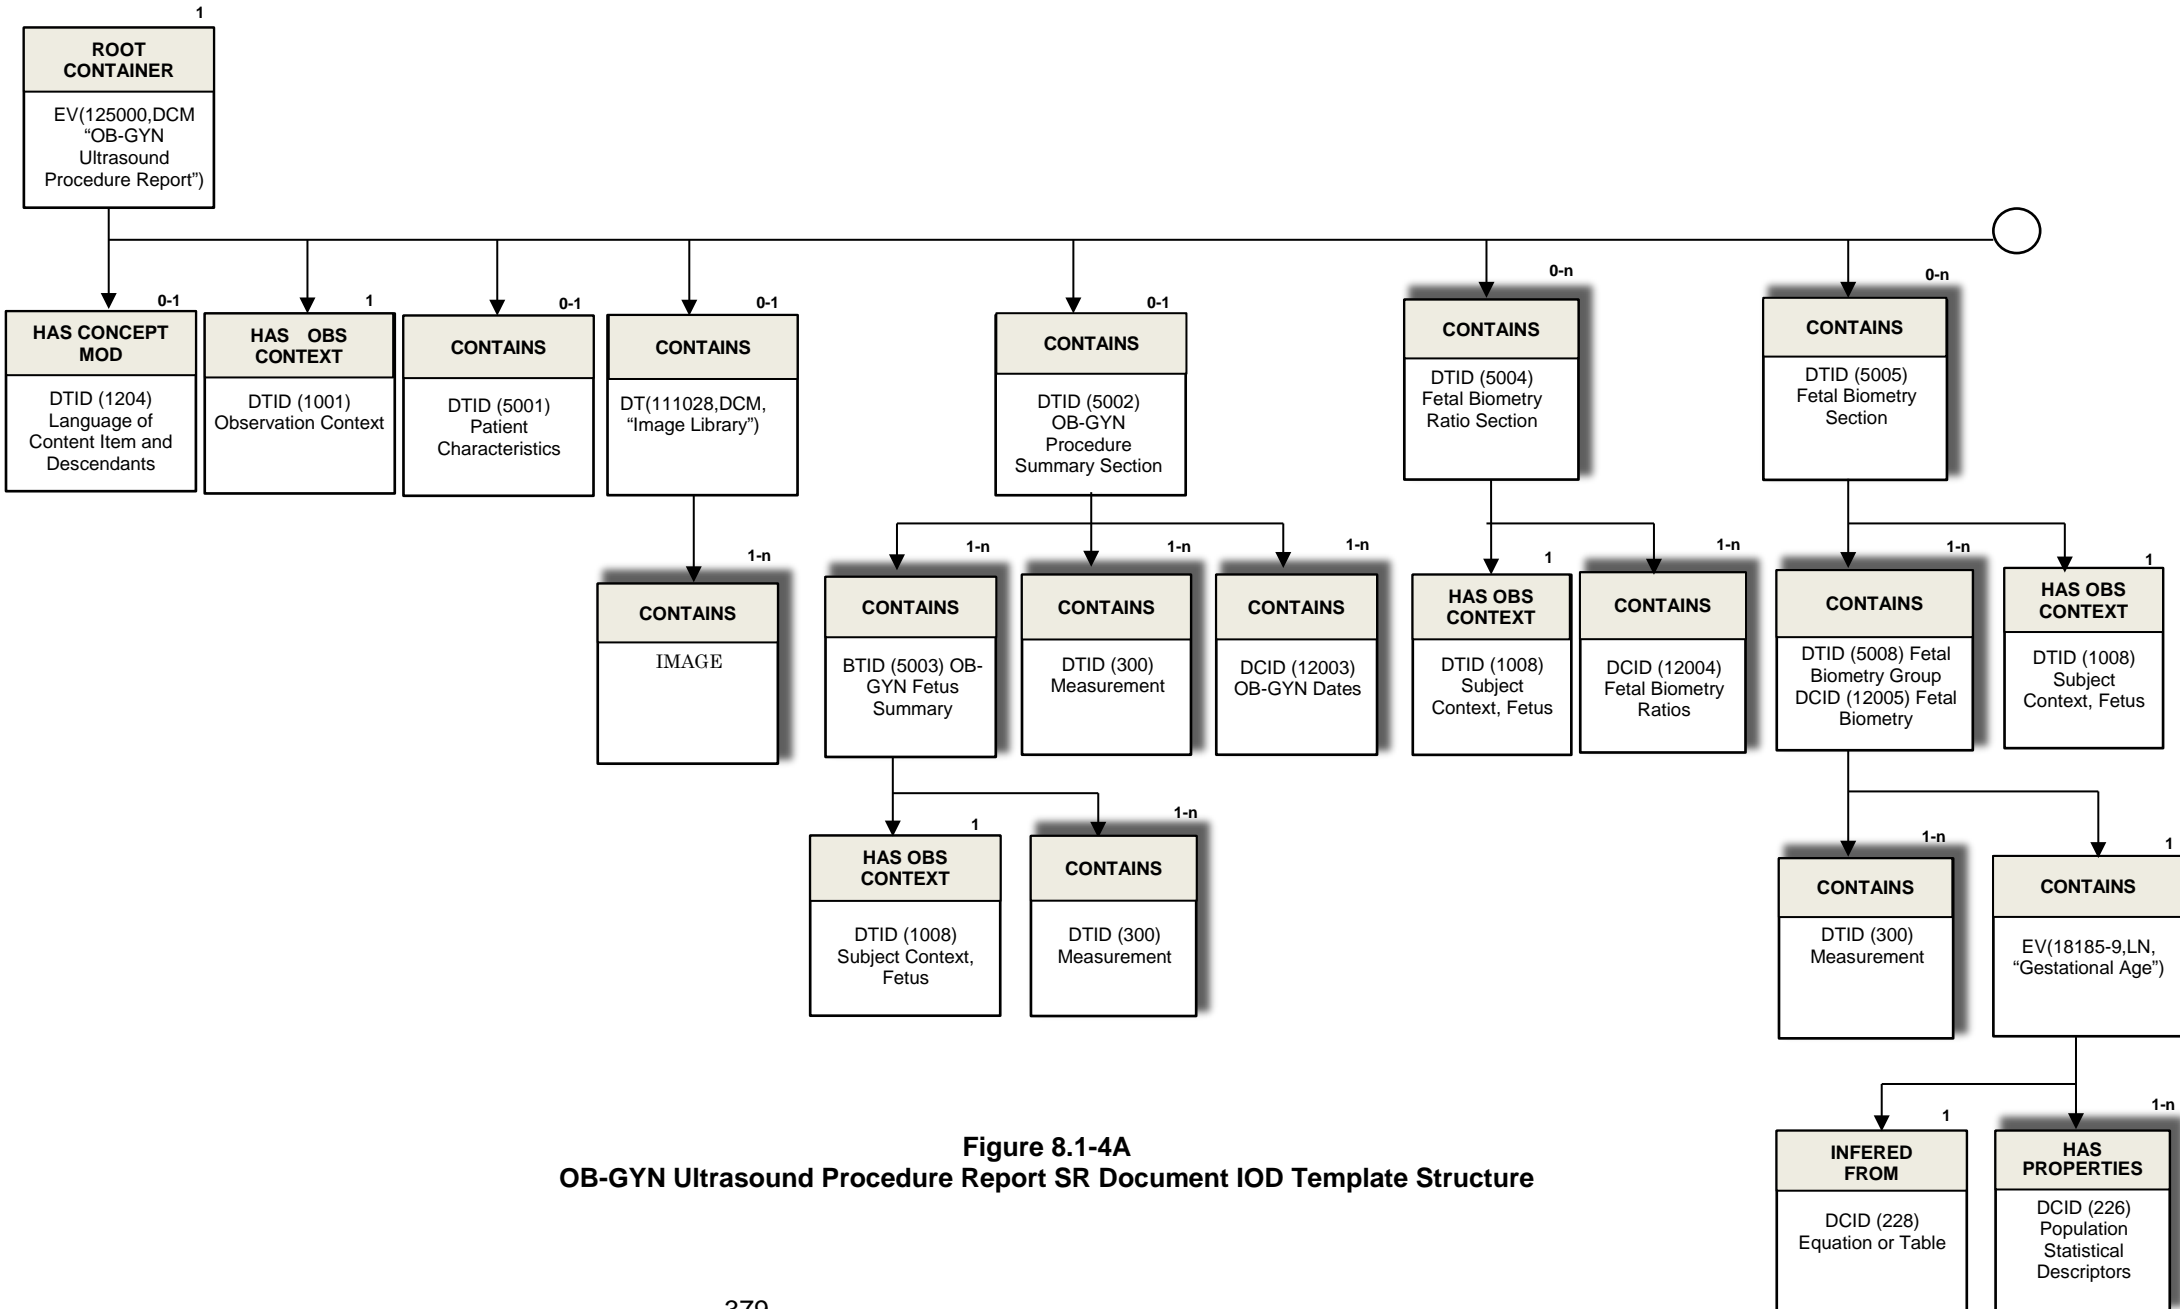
1
ROOT CONTAINER
EV(125000,DCM "OB-GYN Ultrasound Procedure Report")

0-1
HAS CONCEPT MOD
DTID (1204) Language of Content Item and Descendants

1
HAS OBS CONTEXT
DTID (1001) Observation Context

0-1
CONTAINS
DTID (5001) Patient Characteristics

0-1
CONTAINS
DT(111028,DCM, "Image Library")

1-n
CONTAINS
IMAGE

0-1
CONTAINS
DTID (5002) OB-GYN Procedure Summary Section

1-n
CONTAINS
BTID (5003) OB-GYN Fetus Summary

1
HAS OBS CONTEXT
DTID (1008) Subject Context, Fetus

1-n
CONTAINS
DTID (300) Measurement

1-n
CONTAINS
DTID (300) Measurement

1-n
CONTAINS
DCID (12003) OB-GYN Dates

0-n
CONTAINS
DTID (5004) Fetal Biometry Ratio Section

1
HAS OBS CONTEXT
DTID (1008) Subject Context, Fetus

1-n
CONTAINS
DCID (12004) Fetal Biometry Ratios

0-n
CONTAINS
DTID (5005) Fetal Biometry Section

1-n
CONTAINS
DTID (5008) Fetal Biometry Group DCID (12005) Fetal Biometry

1
HAS OBS CONTEXT
DTID (1008) Subject Context, Fetus

1-n
CONTAINS
DTID (300) Measurement

1
CONTAINS
EV(18185-9,LN, "Gestational Age")

1
INFERED FROM
DCID (228) Equation or Table

1-n
HAS PROPERTIES
DCID (226) Population Statistical Descriptors

Figure 8.1-4A
OB-GYN Ultrasound Procedure Report SR Document IOD Template Structure

379